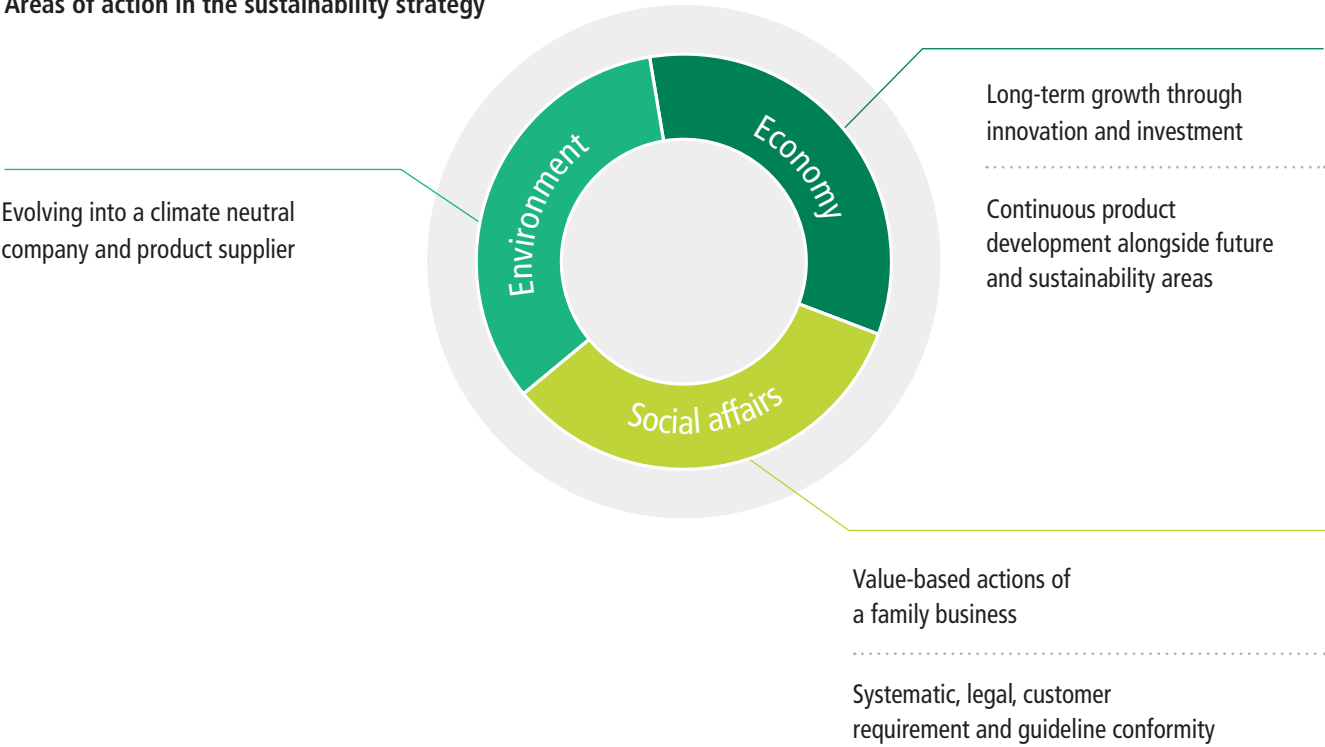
Areas of action in the sustainability strategy

Evolving into a climate neutral company and product supplier

Environment

Economy

Social affairs

Long-term growth through innovation and investment

Continuous product development alongside future and sustainability areas

Value-based actions of a family business

Systematic, legal, customer requirement and guideline conformity